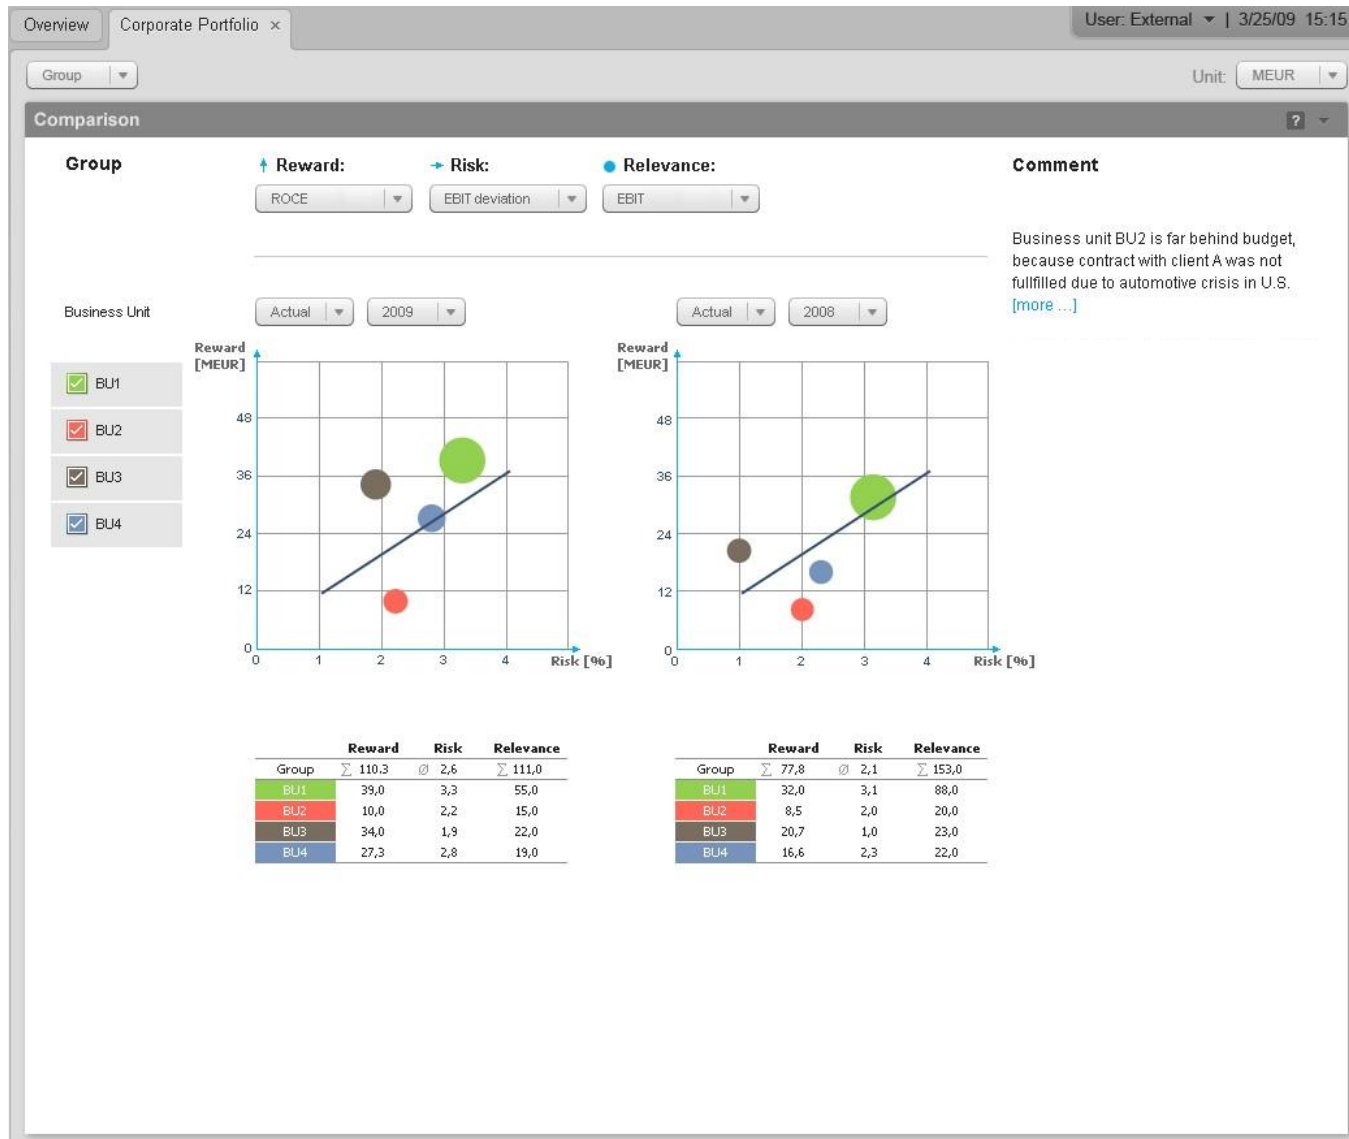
Overview | Corporate Portfolio ×

User: External | 3/25/09 15:15

Group

Unit: MEUR

Comparison

?

Group

Reward: ROCE

Risk: EBIT deviation

Relevance: EBIT

Comment

Business unit BU2 is far behind budget, because contract with client A was not fullfilled due to automotive crisis in U.S. [more ...]

Business Unit

BU1
BU2
BU3
BU4

Actual 2009

Reward [MEUR]

48
36
24
12
0

0 1 2 3 4 Risk [%]

Actual 2008

Reward [MEUR]

48
36
24
12
0

0 1 2 3 4 Risk [%]

| | Reward | Risk | Relevance |
|---|---|---|---|
| Group | $\sum$ 110,3 | Ø 2,6 | $\sum$ 111,0 |
| BU1 | 39,0 | 3,3 | 55,0 |
| BU2 | 10,0 | 2,2 | 15,0 |
| BU3 | 34,0 | 1,9 | 22,0 |
| BU4 | 27,3 | 2,8 | 19,0 |

| | Reward | Risk | Relevance |
|---|---|---|---|
| Group | $\sum$ 77,8 | Ø 2,1 | $\sum$ 153,0 |
| BU1 | 32,0 | 3,1 | 88,0 |
| BU2 | 8,5 | 2,0 | 20,0 |
| BU3 | 20,7 | 1,0 | 23,0 |
| BU4 | 16,6 | 2,3 | 22,0 |